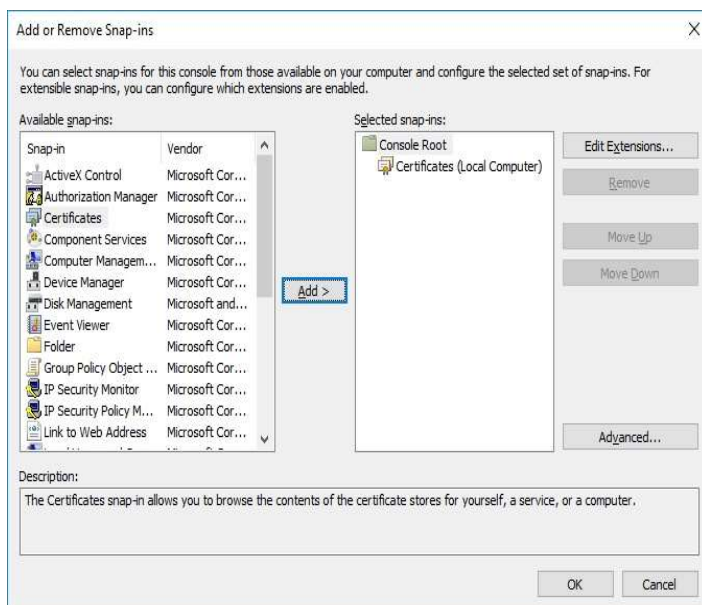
Add or Remove Snap-ins

You can select snap-ins for this console from those available on your computer and configure the selected set of snap-ins. For extensible snap-ins, you can configure which extensions are enabled.

Available snap-ins:

| Snap-in | Vendor |
|---|---|
| ActiveX Control | Microsoft Cor... |
| Authorization Manager | Microsoft Cor... |
| Certificates | Microsoft Cor... |
| Component Services | Microsoft Cor... |
| Computer Managem... | Microsoft Cor... |
| Device Manager | Microsoft Cor... |
| Disk Management | Microsoft and... |
| Event Viewer | Microsoft Cor... |
| Folder | Microsoft Cor... |
| Group Policy Object ... | Microsoft Cor... |
| IP Security Monitor | Microsoft Cor... |
| IP Security Policy M... | Microsoft Cor... |
| Link to Web Address | Microsoft Cor... |
| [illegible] | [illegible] |

Add >

Selected snap-ins:

Console Root
Certificates (Local Computer)

Edit Extensions...
Remove
Move Up
Move Down
Advanced...

Description:

The Certificates snap-in allows you to browse the contents of the certificate stores for yourself, a service, or a computer.

OK
Cancel